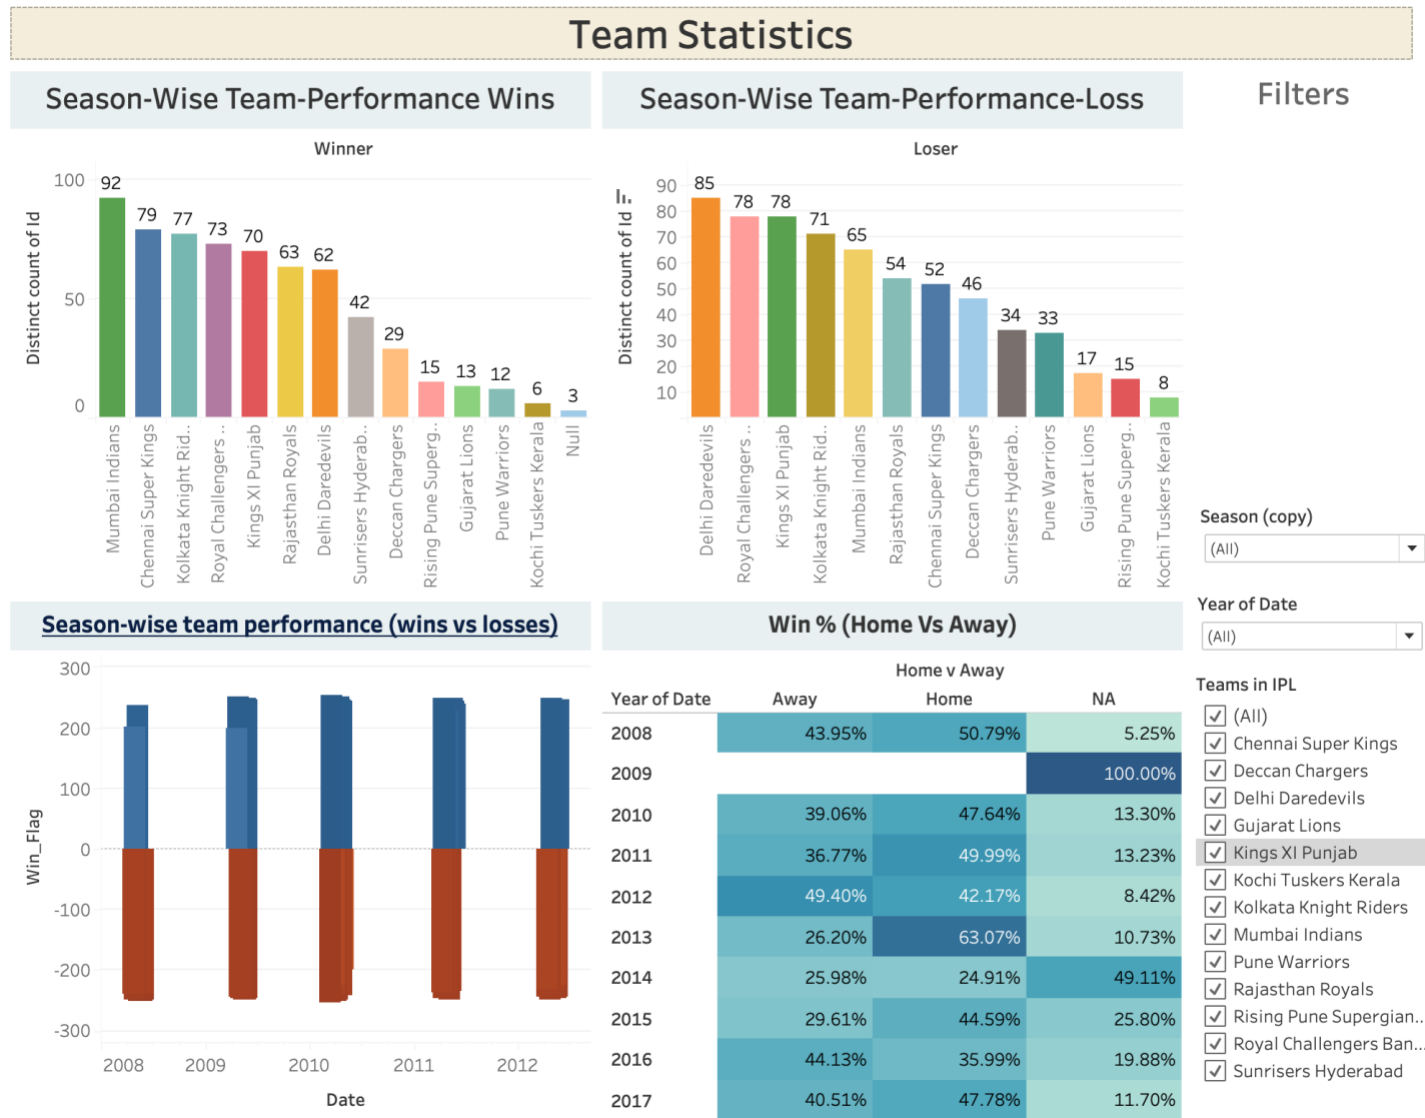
Team Statistics

Season-Wise Team-Performance Wins

Winner

Distinct count of Id

100
50
0

92 79 77 73 70 63 62 42 29 15 13 12 6 3

Mumbai Indians
Chennai Super Kings
Kolkata Knight Rid..
Royal Challengers ..
Kings XI Punjab
Rajasthan Royals
Delhi Daredevils
Sunrisers Hyderab..
Deccan Chargers
Rising Pune Superg..
Gujarat Lions
Pune Warriors
Kochi Tuskers Kerala
Null

Season-Wise Team-Performance-Loss

Loser

Distinct count of Id

90
80
70
60
50
40
30
20
10

85 78 78 71 65 54 52 46 34 33 17 15 8

Delhi Daredevils
Royal Challengers ..
Kings XI Punjab
Kolkata Knight Rid..
Mumbai Indians
Rajasthan Royals
Chennai Super Kings
Deccan Chargers
Sunrisers Hyderab..
Pune Warriors
Gujarat Lions
Rising Pune Superg..
Kochi Tuskers Kerala

Filters

Season (copy)
(All)

Year of Date
(All)

Teams in IPL
(All)
Chennai Super Kings
Deccan Chargers
Delhi Daredevils
Gujarat Lions
Kings XI Punjab
Kochi Tuskers Kerala
Kolkata Knight Riders
Mumbai Indians
Pune Warriors
Rajasthan Royals
Rising Pune Supergian..
Royal Challengers Ban..
Sunrisers Hyderabad

Season-wise team performance (wins vs losses)

Win_Flag

300
200
100
0
-100
-200
-300

2008 2009 2010 2011 2012

Date

Win % (Home Vs Away)

Home v Away

| Year of Date | Away | Home | NA |
|---|---|---|---|
| 2008 | 43.95% | 50.79% | 5.25% |
| 2009 | | | 100.00% |
| 2010 | 39.06% | 47.64% | 13.30% |
| 2011 | 36.77% | 49.99% | 13.23% |
| 2012 | 49.40% | 42.17% | 8.42% |
| 2013 | 26.20% | 63.07% | 10.73% |
| 2014 | 25.98% | 24.91% | 49.11% |
| 2015 | 29.61% | 44.59% | 25.80% |
| 2016 | 44.13% | 35.99% | 19.88% |
| 2017 | 40.51% | 47.78% | 11.70% |